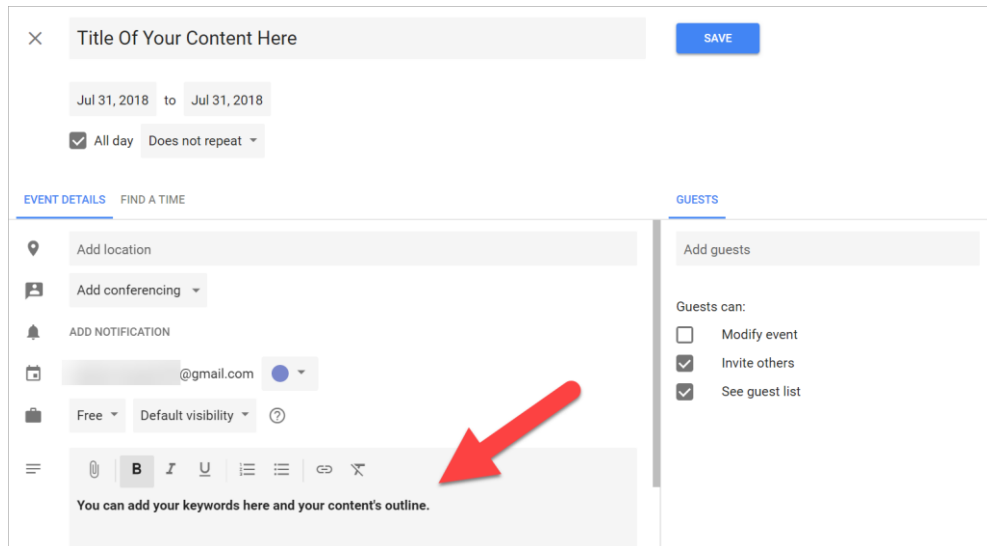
Title Of Your Content Here

SAVE

Jul 31, 2018 to Jul 31, 2018

All day Does not repeat

EVENT DETAILS FIND A TIME

GUESTS

Add location

Add guests

Add conferencing

Guests can:

ADD NOTIFICATION

Modify event

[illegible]@gmail.com

Invite others

See guest list

Free Default visibility ?

B I U

You can add your keywords here and your content's outline.